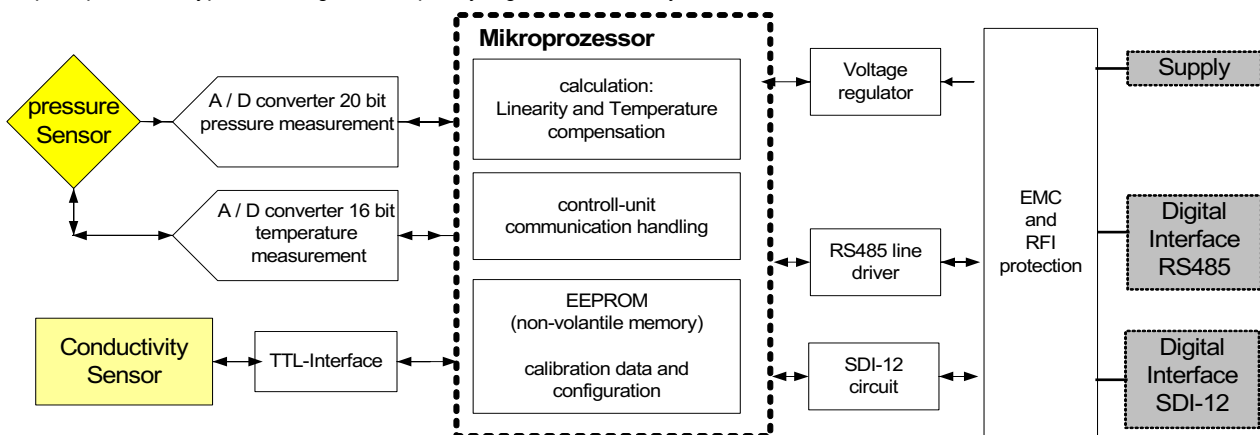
Mikroprozessor

pressure Sensor

A / D converter 20 bit pressure measurement

A / D converter 16 bit temperature measurement

Conductivity Sensor

TTL-Interface

calculation: Linearity and Temperature compensation

controll-unit communication handling

EEPROM (non-volantile memory)

calibration data and configuration

Voltage regulator

RS485 line driver

SDI-12 circuit

EMC and RFI protection

Supply

Digital Interface RS485

Digital Interface SDI-12